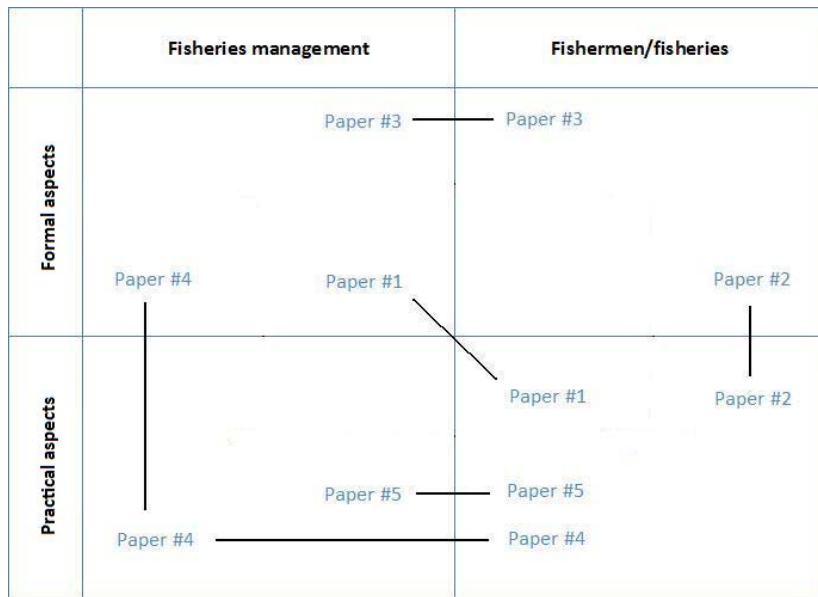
| | Fisheries management | Fishermen/fisheries |
|---|---|---|
| Formal aspects | Paper #3<br>Paper #4 Paper #1 | Paper #3<br>Paper #2 |
| Practical aspects | Paper #5<br>Paper #4 | Paper #1 Paper #2<br>Paper #5<br>Paper #4 |